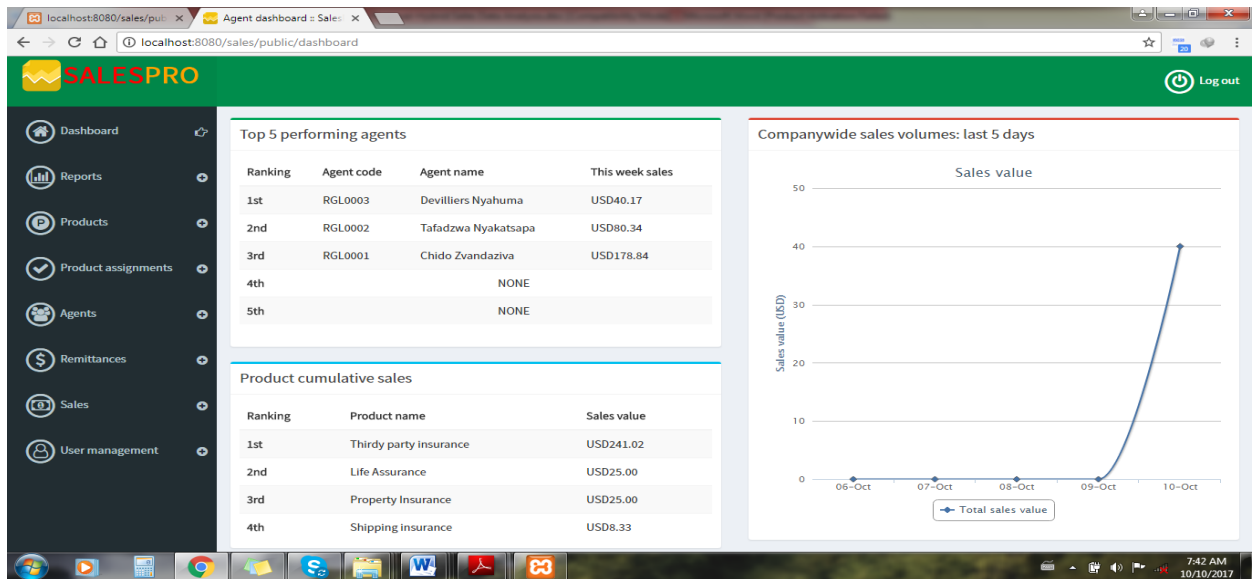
localhost:8080/sales/pub ×
Agent dashboard :: Sales ×

localhost:8080/sales/public/dashboard

SALESPRO

Log out

Dashboard
Reports
Products
Product assignments
Agents
Remittances
Sales
User management

Top 5 performing agents

| Ranking | Agent code | Agent name | This week sales |
|---|---|---|---|
| 1st | RGL0003 | Devilliers Nyahuma | USD40.17 |
| 2nd | RGL0002 | Tafadzwa Nyakatsapa | USD80.34 |
| 3rd | RGL0001 | Chido Zvandaziva | USD178.84 |
| 4th | NONE | | |
| 5th | NONE | | |

Product cumulative sales

| Ranking | Product name | Sales value |
|---|---|---|
| 1st | Thirdy party insurance | USD241.02 |
| 2nd | Life Assurance | USD25.00 |
| 3rd | Property Insurance | USD25.00 |
| 4th | Shipping insurance | USD8.33 |

Companywide sales volumes: last 5 days

Sales value

Sales value (USD)

50
40
30
20
10
0

06-Oct
07-Oct
08-Oct
09-Oct
10-Oct

Total sales value

7:42 AM
10/10/2017